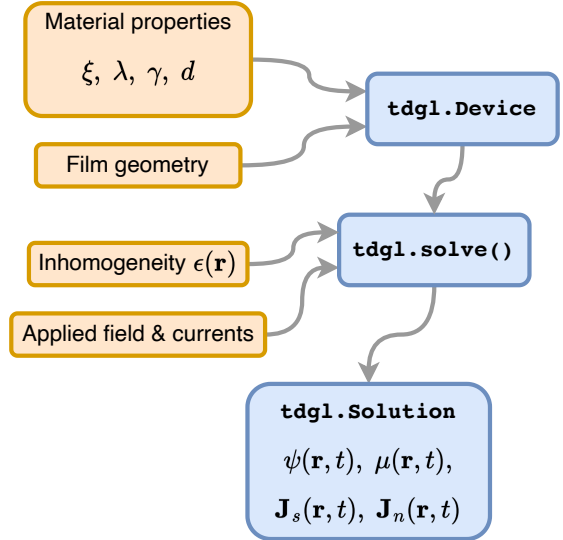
Material properties
$\xi,\ \lambda,\ \gamma,\ d$

tdgl.Device

Film geometry

Inhomogeneity $\epsilon(\mathbf{r})$

tdgl.solve()

Applied field & currents

tdgl.Solution
$\psi(\mathbf{r},t),\ \mu(\mathbf{r},t),$
$\mathbf{J}_s(\mathbf{r},t),\ \mathbf{J}_n(\mathbf{r},t)$